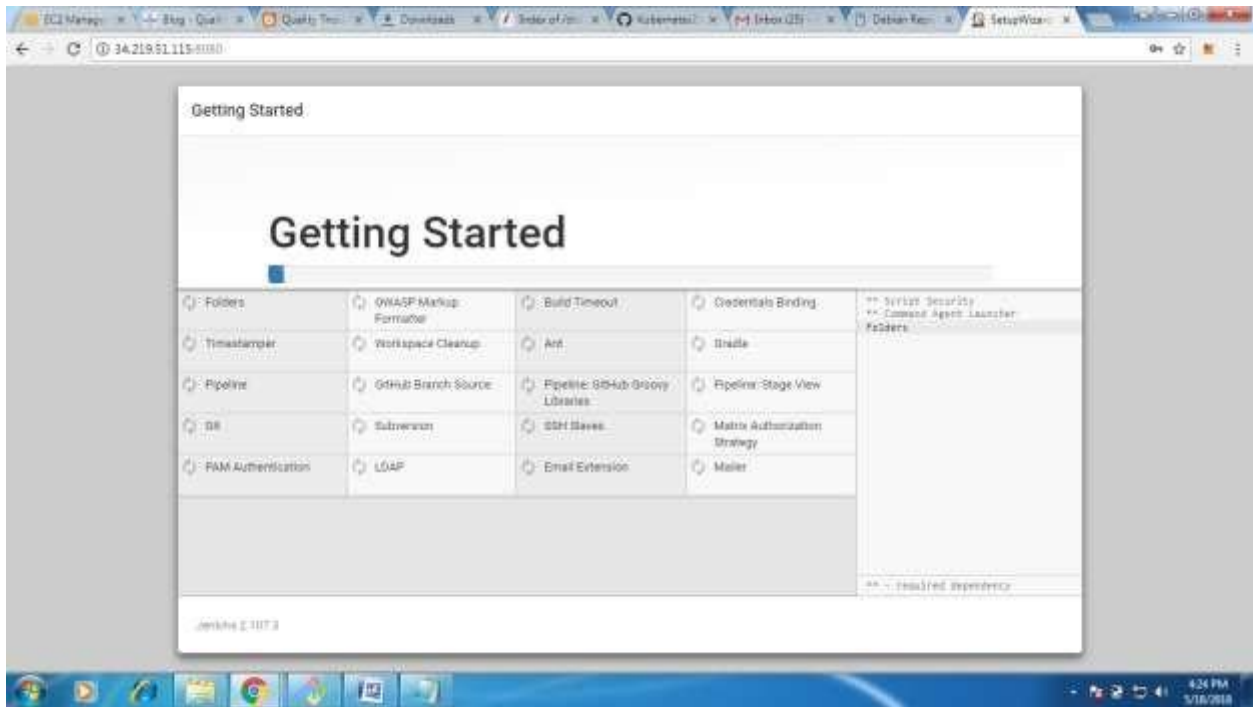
EC2 Manag ×  Blog - Qual ×  Quality Tro ×  Downloads ×  Index of /d ×  Kubernetes ×  Inbox (25) ×  Debian Rep ×  SetupWiza ×

34.219.51.115:8080

Getting Started

Getting Started

| | | | |
|---|---|---|---|
| Folders | OWASP Markup Formatter | Build Timeout | Credentials Binding |
| Timestamper | Workspace Cleanup | Ant | Gradle |
| Pipeline | GitHub Branch Source | Pipeline: GitHub Groovy Libraries | Pipeline: Stage View |
| Git | Subversion | SSH Slaves | Matrix Authorization Strategy |
| PAM Authentication | LDAP | Email Extension | Mailer |

** Script Security
** Command Agent Launcher
Folders

** - required dependency

Jenkins 2.107.3

4:24 PM
5/18/2018